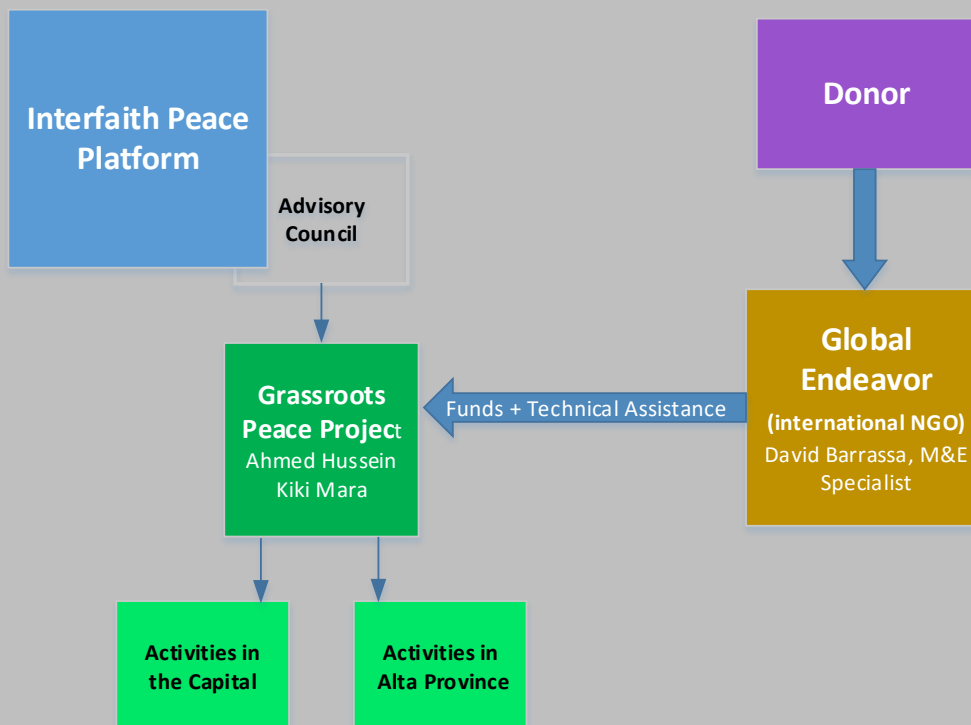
Interfaith Peace Platform

Advisory Council

Donor

Grassroots Peace Project
Ahmed Hussein
Kiki Mara

Funds + Technical Assistance

Global Endeavor
(international NGO)
David Barrassa, M&E Specialist

Activities in the Capital

Activities in Alta Province